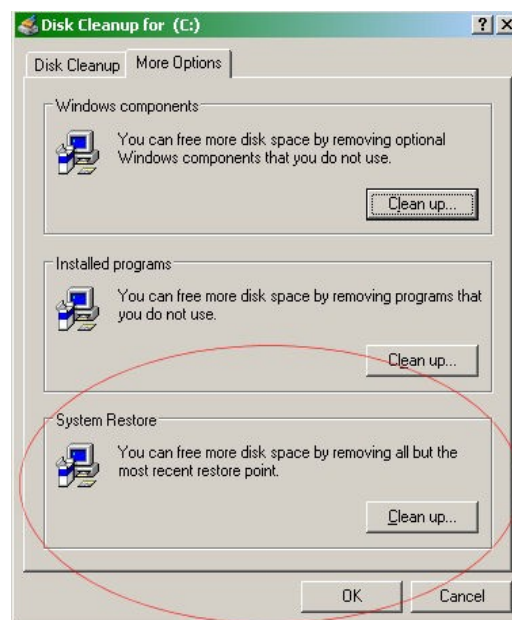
Disk Cleanup for (C:)

?

X

Disk Cleanup

More Options

Windows components

You can free more disk space by removing optional Windows components that you do not use.

Clean up...

Installed programs

You can free more disk space by removing programs that you do not use.

Clean up...

System Restore

You can free more disk space by removing all but the most recent restore point.

Clean up...

OK

Cancel